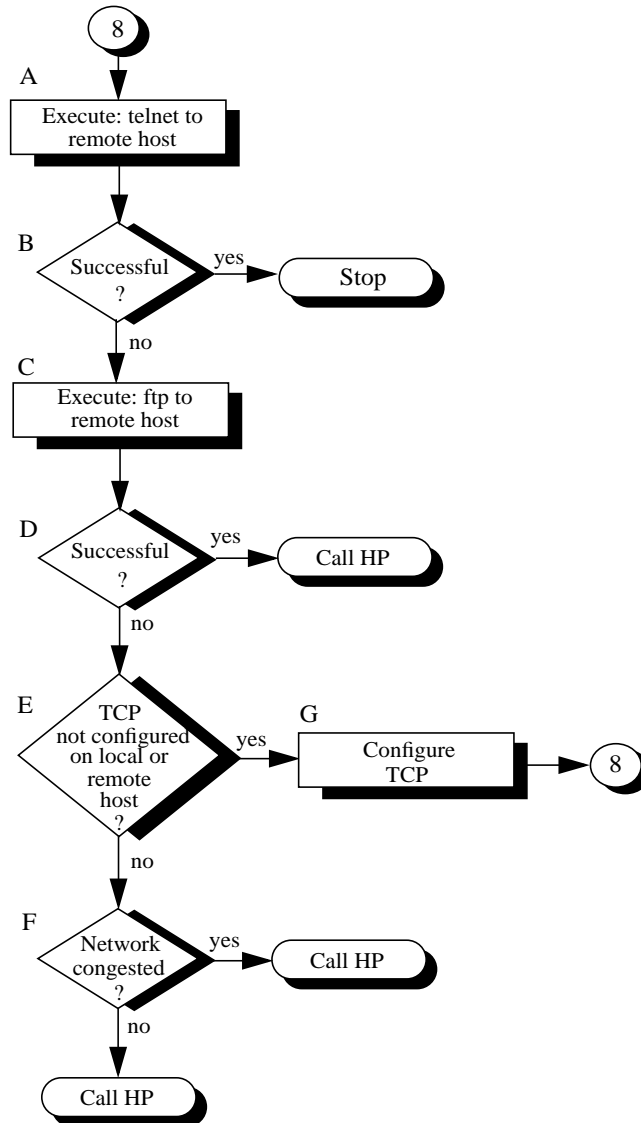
8

A

Execute: telnet to remote host

B

Successful ?

yes

Stop

no

C

Execute: ftp to remote host

D

Successful ?

yes

Call HP

no

E

TCP not configured on local or remote host ?

yes

G

Configure TCP

8

no

F

Network congested ?

yes

Call HP

no

Call HP